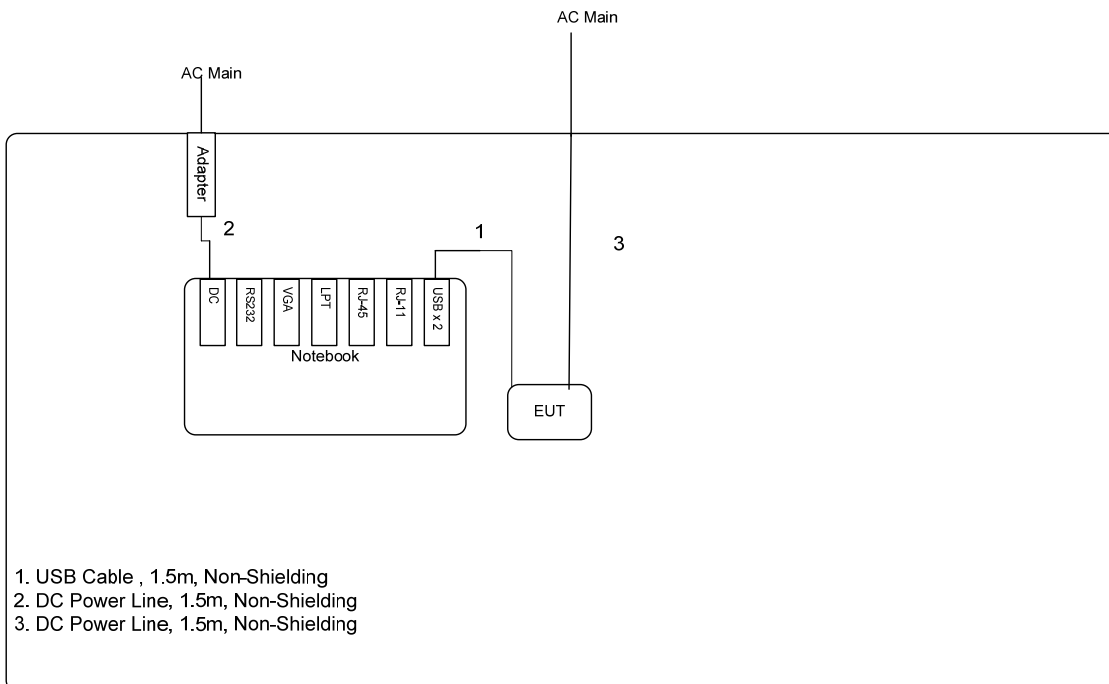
AC Main

AC Main

Adapter

2

1

3

DC

RS232

VGA

LPT

RJ-45

RJ-11

USB x 2

Notebook

EUT

1. USB Cable , 1.5m, Non-Shielding
2. DC Power Line, 1.5m, Non-Shielding
3. DC Power Line, 1.5m, Non-Shielding